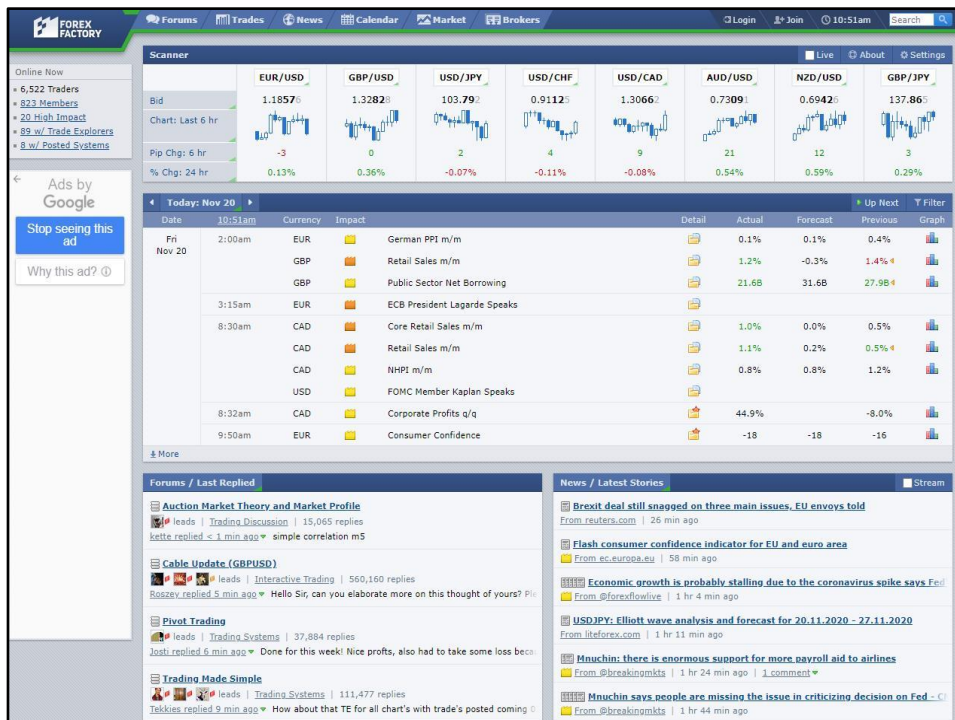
FOREX FACTORY

Forums | Trades | News | Calendar | Market | Brokers | Login | Join | 10:51am | Search

Online Now
• 6,522 Traders
• 823 Members
• 20 High Impact
• 89 w/ Trade Explorers
• 8 w/ Posted Systems

Ads by Google
Stop seeing this ad
Why this ad?

Scanner | Live | About | Settings

| | EUR/USD | GBP/USD | USD/JPY | USD/CHF | USD/CAD | AUD/USD | NZD/USD | GBP/JPY |
|---|---|---|---|---|---|---|---|---|
| Bid | 1.18576 | 1.32828 | 103.792 | 0.91125 | 1.30662 | 0.73091 | 0.69426 | 137.865 |
| Chart: Last 6 hr | | | | | | | | |
| Pip Chg: 6 hr | -3 | 0 | 2 | 4 | 9 | 21 | 12 | 3 |
| % Chg: 24 hr | 0.13% | 0.36% | -0.07% | -0.11% | -0.08% | 0.54% | 0.59% | 0.29% |

Today: Nov 20 | Up Next | Filter

| Date | 10:51am | Currency | Impact | | Detail | Actual | Forecast | Previous | Graph |
|---|---|---|---|---|---|---|---|---|---|
| Fri Nov 20 | 2:00am | EUR | | German PPI m/m | | 0.1% | 0.1% | 0.4% | |
| | | GBP | | Retail Sales m/m | | 1.2% | -0.3% | 1.4% | |
| | | GBP | | Public Sector Net Borrowing | | 21.6B | 31.6B | 27.9B | |
| | 3:15am | EUR | | ECB President Lagarde Speaks | | | | | |
| | 8:30am | CAD | | Core Retail Sales m/m | | 1.0% | 0.0% | 0.5% | |
| | | CAD | | Retail Sales m/m | | 1.1% | 0.2% | 0.5% | |
| | | CAD | | NHPI m/m | | 0.8% | 0.8% | 1.2% | |
| | | USD | | FOMC Member Kaplan Speaks | | | | | |
| | 8:32am | CAD | | Corporate Profits q/q | | 44.9% | | -8.0% | |
| | 9:50am | EUR | | Consumer Confidence | | -18 | -18 | -16 | |

More

Forums / Last Replied

Auction Market Theory and Market Profile
leads | Trading Discussion | 15,065 replies
kette replied < 1 min ago simple correlation m5

Cable Update (GBPUSD)
leads | Interactive Trading | 560,160 replies
Roszey replied 5 min ago Hello Sir, can you elaborate more on this thought of yours? Pl

Pivot Trading
leads | Trading Systems | 37,884 replies
Josti replied 6 min ago Done for this week! Nice profts, also had to take some loss beca

Trading Made Simple
leads | Trading Systems | 111,477 replies
Tekkies replied 9 min ago How about that TE for all chart's with trade's posted coming

News / Latest Stories | Stream

Brexit deal still snagged on three main issues, EU envoys told
From reuters.com | 26 min ago

Flash consumer confidence indicator for EU and euro area
From ec.europa.eu | 58 min ago

Economic growth is probably stalling due to the coronavirus spike says Fed
From @forexflowlive | 1 hr 4 min ago

USDJPY: Elliott wave analysis and forecast for 20.11.2020 - 27.11.2020
From liteforex.com | 1 hr 11 min ago

Mnuchin: there is enormous support for more payroll aid to airlines
From @breakingmkts | 1 hr 24 min ago | 1 comment

Mnuchin says people are missing the issue in criticizing decision on Fed - C
From @breakingmkts | 1 hr 44 min ago